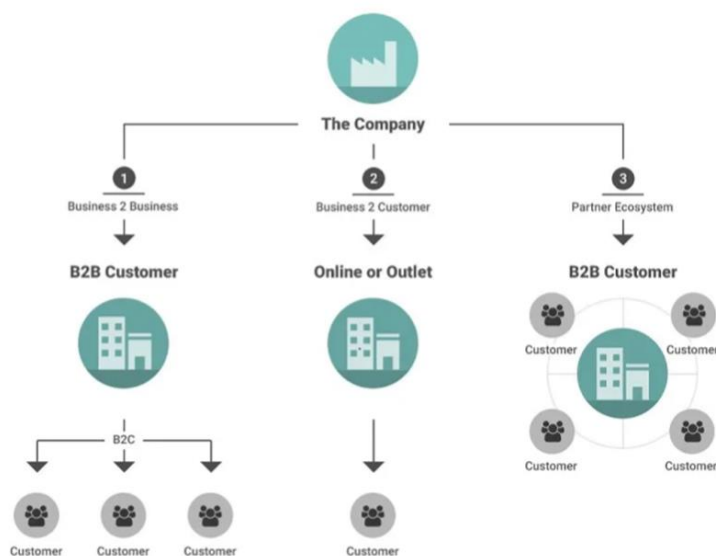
The Company

1
Business 2 Business

B2B Customer

B2C

Customer

Customer

Customer

2
Business 2 Customer

Online or Outlet

Customer

3
Partner Ecosystem

B2B Customer

Customer

Customer

Customer

Customer